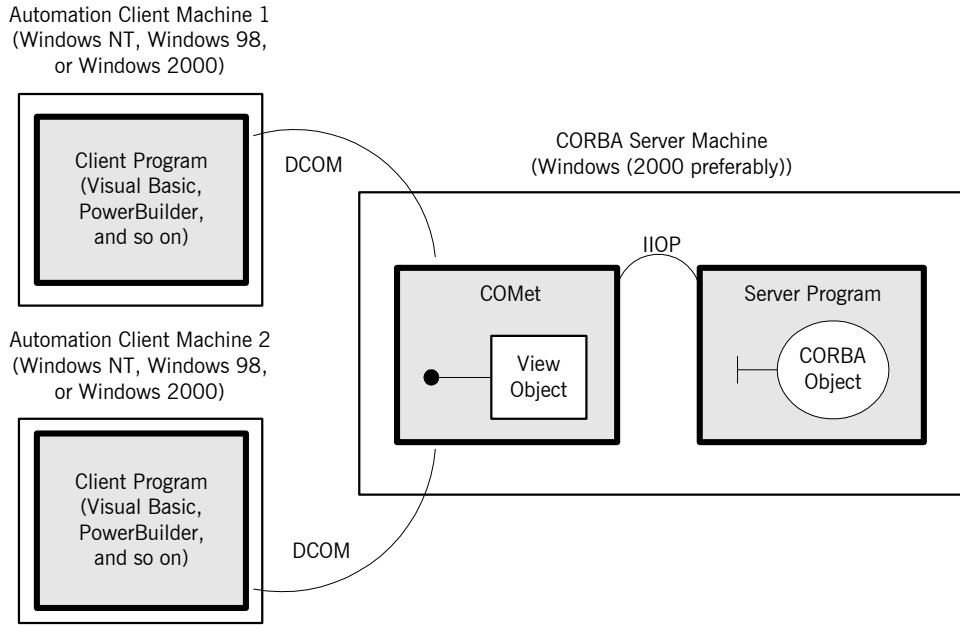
Automation Client Machine 1
(Windows NT, Windows 98, or Windows 2000)

Client Program
(Visual Basic, PowerBuilder, and so on)

DCOM

CORBA Server Machine
(Windows (2000 preferably))

IIOP

COMet

View Object

Server Program

CORBA Object

Automation Client Machine 2
(Windows NT, Windows 98, or Windows 2000)

Client Program
(Visual Basic, PowerBuilder, and so on)

DCOM